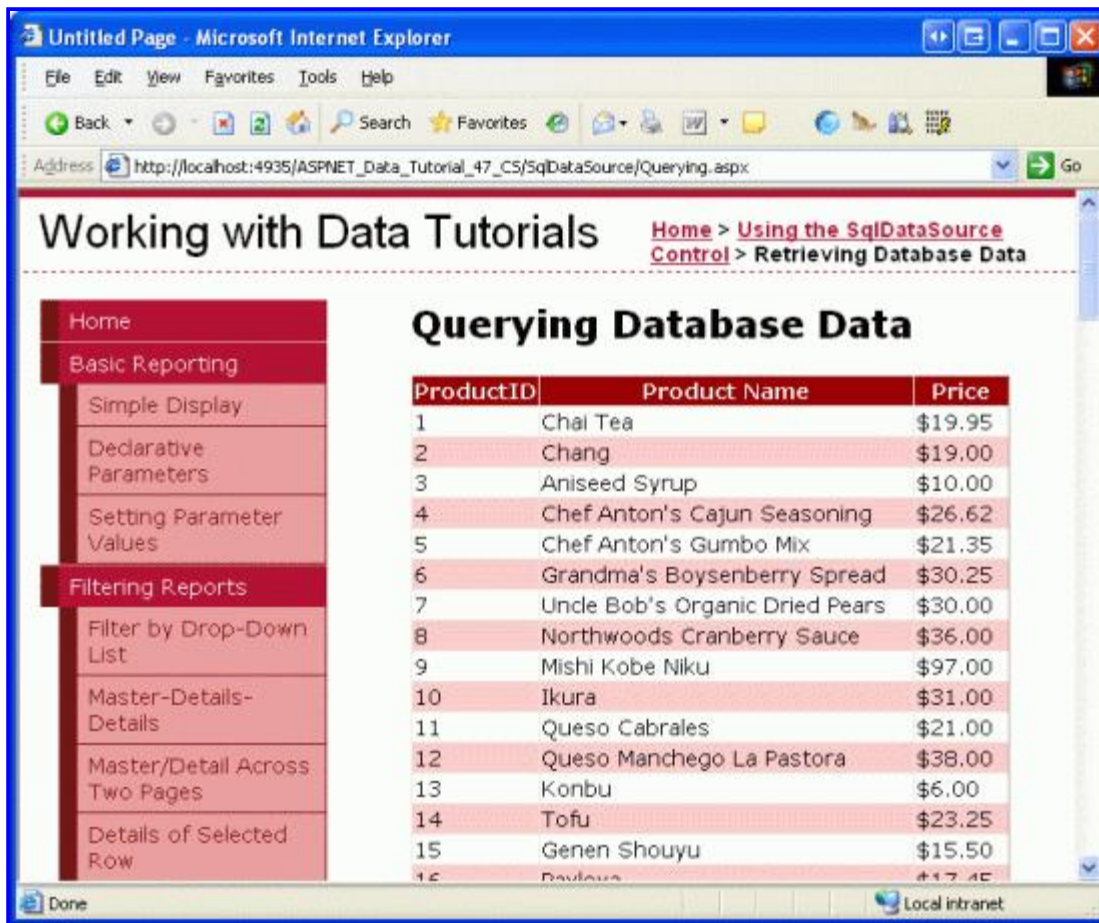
Untitled Page - Microsoft Internet Explorer

File Edit View Favorites Tools Help

Back Search Favorites

Address http://localhost:4935/ASPNET_Data_Tutorial_47_CS/SqlDataSource/Querying.aspx Go

Working with Data Tutorials

Home > Using the SqlDataSource Control > Retrieving Database Data

Home

Basic Reporting

Simple Display

Declarative Parameters

Setting Parameter Values

Filtering Reports

Filter by Drop-Down List

Master-Details-Details

Master/Detail Across Two Pages

Details of Selected Row

Querying Database Data

| ProductID | Product Name | Price |
|---|---|---|
| 1 | Chai Tea | \$19.95 |
| 2 | Chang | \$19.00 |
| 3 | Aniseed Syrup | \$10.00 |
| 4 | Chef Anton's Cajun Seasoning | \$26.62 |
| 5 | Chef Anton's Gumbo Mix | \$21.35 |
| 6 | Grandma's Boysenberry Spread | \$30.25 |
| 7 | Uncle Bob's Organic Dried Pears | \$30.00 |
| 8 | Northwoods Cranberry Sauce | \$36.00 |
| 9 | Mishi Kobe Niku | \$97.00 |
| 10 | Ikura | \$31.00 |
| 11 | Queso Cabrales | \$21.00 |
| 12 | Queso Manchego La Pastora | \$38.00 |
| 13 | Konbu | \$6.00 |
| 14 | Tofu | \$23.25 |
| 15 | Genen Shouyu | \$15.50 |
| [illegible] | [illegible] | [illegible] |

Done

Local intranet